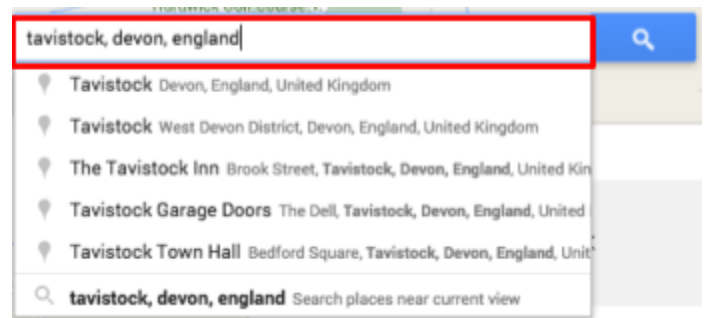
tavistock, devon, england

Tavistock Devon, England, United Kingdom

Tavistock West Devon District, Devon, England, United Kingdom

The Tavistock Inn Brook Street, Tavistock, Devon, England, United Kin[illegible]

Tavistock Garage Doors The Dell, Tavistock, Devon, England, United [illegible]

Tavistock Town Hall Bedford Square, Tavistock, Devon, England, Unit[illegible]

tavistock, devon, england Search places near current view